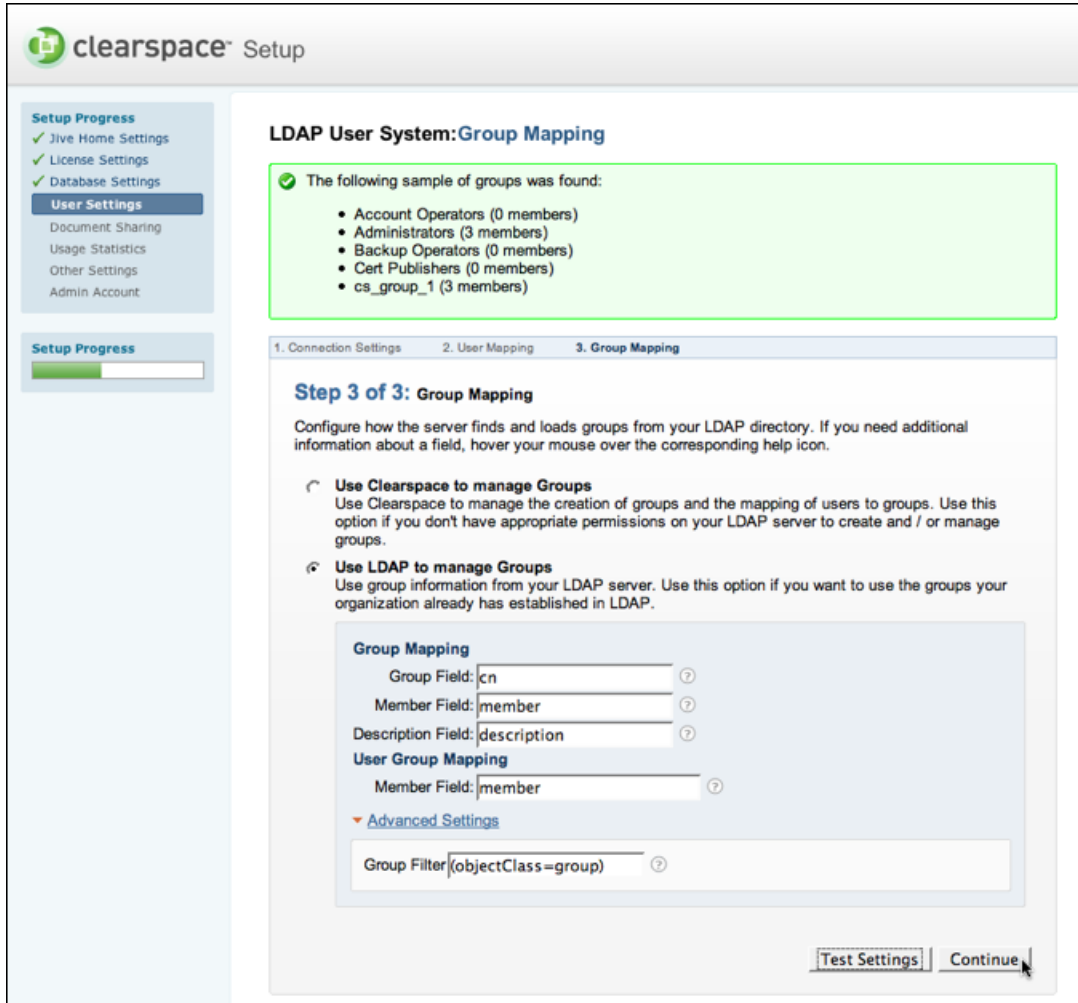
clearspace™ Setup

Setup Progress
✓ Jive Home Settings
✓ License Settings
✓ Database Settings
User Settings
Document Sharing
Usage Statistics
Other Settings
Admin Account

Setup Progress

LDAP User System: Group Mapping

The following sample of groups was found:

- Account Operators (0 members)
- Administrators (3 members)
- Backup Operators (0 members)
- Cert Publishers (0 members)
- cs_group_1 (3 members)

1. Connection Settings 2. User Mapping 3. Group Mapping

Step 3 of 3: Group Mapping

Configure how the server finds and loads groups from your LDAP directory. If you need additional information about a field, hover your mouse over the corresponding help icon.

Use Clearspace to manage Groups
Use Clearspace to manage the creation of groups and the mapping of users to groups. Use this option if you don't have appropriate permissions on your LDAP server to create and / or manage groups.

Use LDAP to manage Groups
Use group information from your LDAP server. Use this option if you want to use the groups your organization already has established in LDAP.

Group Mapping
Group Field: cn
Member Field: member
Description Field: description
User Group Mapping
Member Field: member

Advanced Settings

Group Filter (objectClass=group)

Test Settings Continue